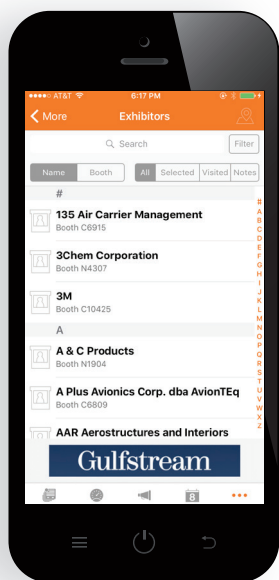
AT&T 6:17 PM

More Exhibitors

Search Filter

Name Booth All Selected Visited Notes

#

135 Air Carrier Management
Booth C6915

3Chem Corporation
Booth N4307

3M
Booth C10425

A

A & C Products
Booth N1904

A Plus Avionics Corp. dba AvionTEq
Booth C6809

AAR Aerostructures and Interiors

# A B C D E F G H I J K L M N O P Q R S T U V W X Y Z

Gulfstream

8